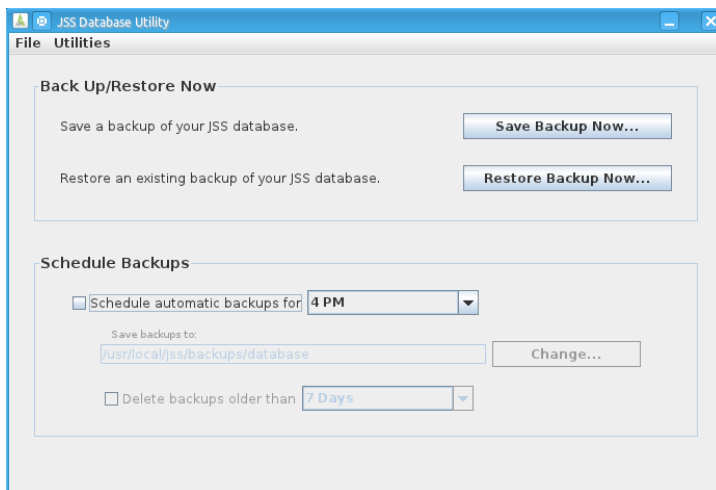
JSS Database Utility

File Utilities

Back Up/Restore Now

Save a backup of your JSS database.

Save Backup Now...

Restore an existing backup of your JSS database.

Restore Backup Now...

Schedule Backups

Schedule automatic backups for 4 PM

Save backups to:

/usr/local/jss/backups/database

Change...

Delete backups older than 7 Days